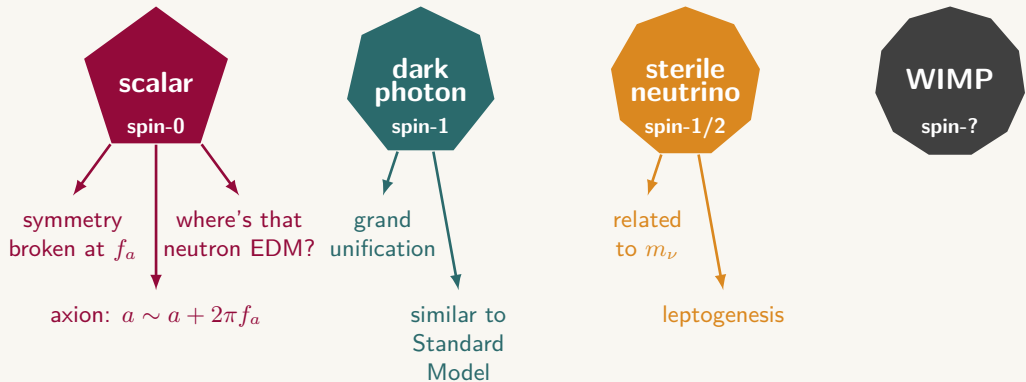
scalar
spin-0

symmetry broken at $f_a$

where's that neutron EDM?

axion: $a \sim a + 2\pi f_a$

dark photon
spin-1

grand unification

similar to Standard Model

sterile neutrino
spin-1/2

related to $m_\nu$

leptogenesis

WIMP
spin-?